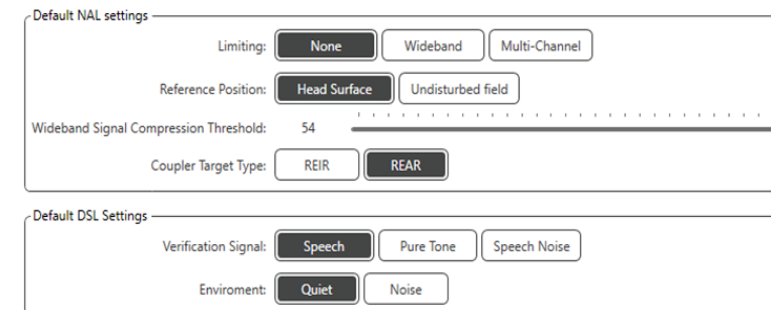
Default NAL settings

Limiting: None Wideband Multi-Channel

Reference Position: Head Surface Undisturbed field

Wideband Signal Compression Threshold: 54

Coupler Target Type: REIR REAR

Default DSL Settings

Verification Signal: Speech Pure Tone Speech Noise

Enviroment: Quiet Noise